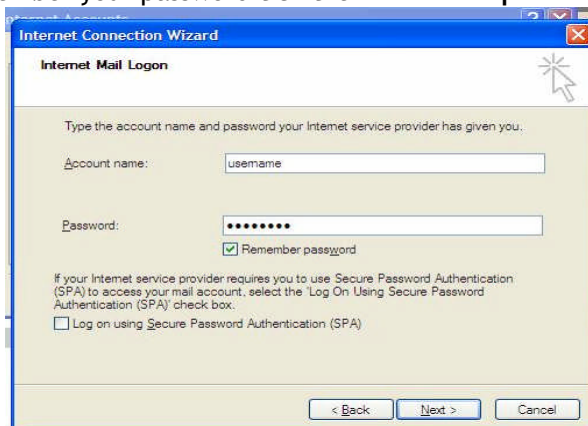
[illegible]

Internet Connection Wizard

Internet Mail Logon

Type the account name and password your Internet service provider has given you.

Account name: username

Password: ••••••••

Remember password

If your Internet service provider requires you to use Secure Password Authentication (SPA) to access your mail account, select the 'Log On Using Secure Password Authentication (SPA)' check box.

Log on using Secure Password Authentication (SPA)

< Back Next > Cancel